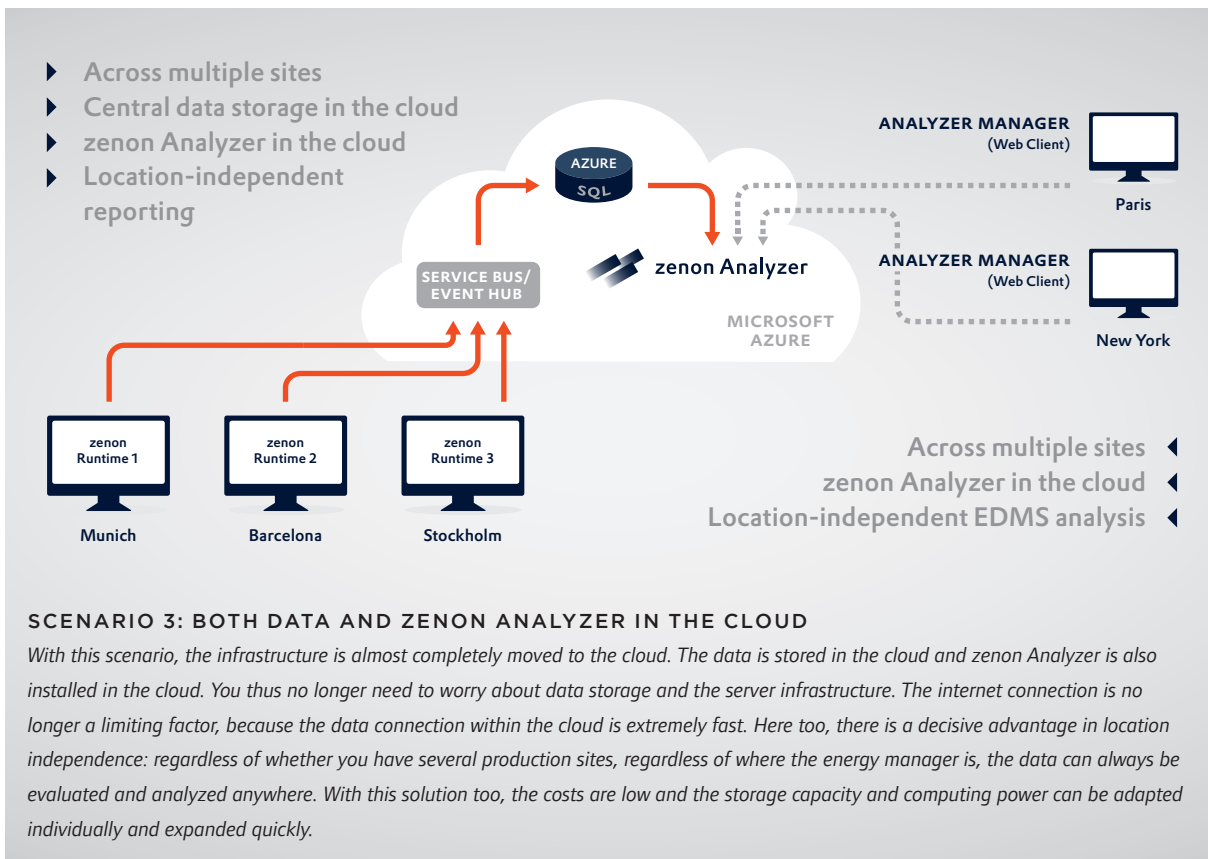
Across multiple sites
Central data storage in the cloud
zenon Analyzer in the cloud
Location-independent reporting

AZURE
SQL

SERVICE BUS/
EVENT HUB

zenon Analyzer

MICROSOFT
AZURE

ANALYZER MANAGER
(Web Client)

Paris

ANALYZER MANAGER
(Web Client)

New York

zenon
Runtime 1

Munich

zenon
Runtime 2

Barcelona

zenon
Runtime 3

Stockholm

Across multiple sites
zenon Analyzer in the cloud
Location-independent EDMS analysis

SCENARIO 3: BOTH DATA AND ZENON ANALYZER IN THE CLOUD

With this scenario, the infrastructure is almost completely moved to the cloud. The data is stored in the cloud and zenon Analyzer is also installed in the cloud. You thus no longer need to worry about data storage and the server infrastructure. The internet connection is no longer a limiting factor, because the data connection within the cloud is extremely fast. Here too, there is a decisive advantage in location independence: regardless of whether you have several production sites, regardless of where the energy manager is, the data can always be evaluated and analyzed anywhere. With this solution too, the costs are low and the storage capacity and computing power can be adapted individually and expanded quickly.